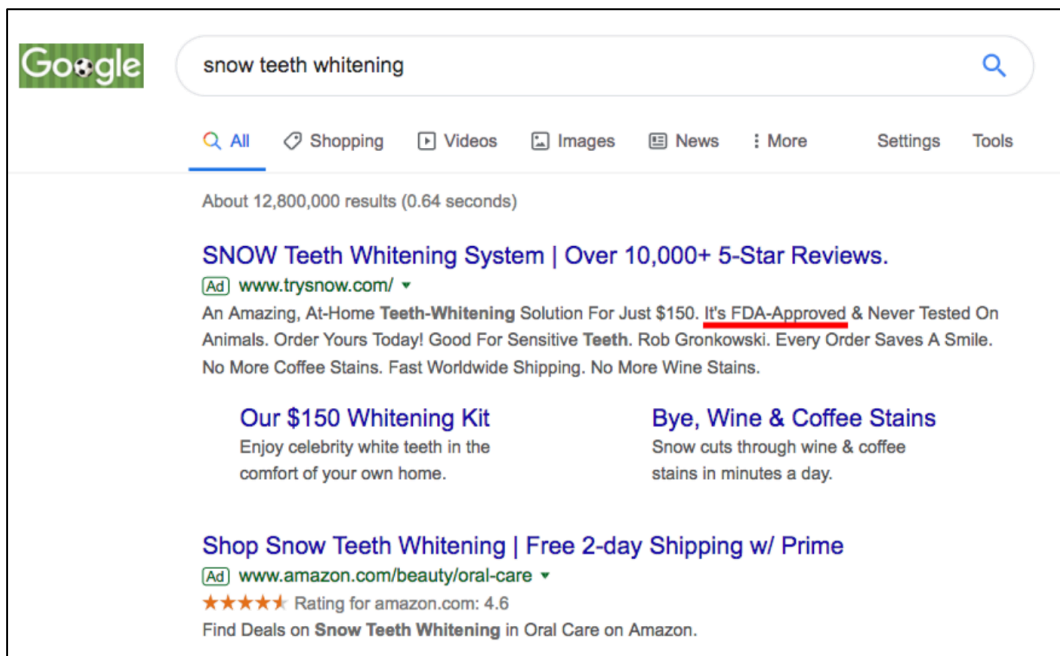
Google

snow teeth whitening

All Shopping Videos Images News More Settings Tools

About 12,800,000 results (0.64 seconds)

SNOW Teeth Whitening System | Over 10,000+ 5-Star Reviews.

Ad www.trysnow.com/

An Amazing, At-Home Teeth-Whitening Solution For Just $150. It's FDA-Approved & Never Tested On Animals. Order Yours Today! Good For Sensitive Teeth. Rob Gronkowski. Every Order Saves A Smile. No More Coffee Stains. Fast Worldwide Shipping. No More Wine Stains.

Our $150 Whitening Kit
Enjoy celebrity white teeth in the comfort of your own home.

Bye, Wine & Coffee Stains
Snow cuts through wine & coffee stains in minutes a day.

Shop Snow Teeth Whitening | Free 2-day Shipping w/ Prime

Ad www.amazon.com/beauty/oral-care

★★★★★ Rating for amazon.com: 4.6

Find Deals on Snow Teeth Whitening in Oral Care on Amazon.